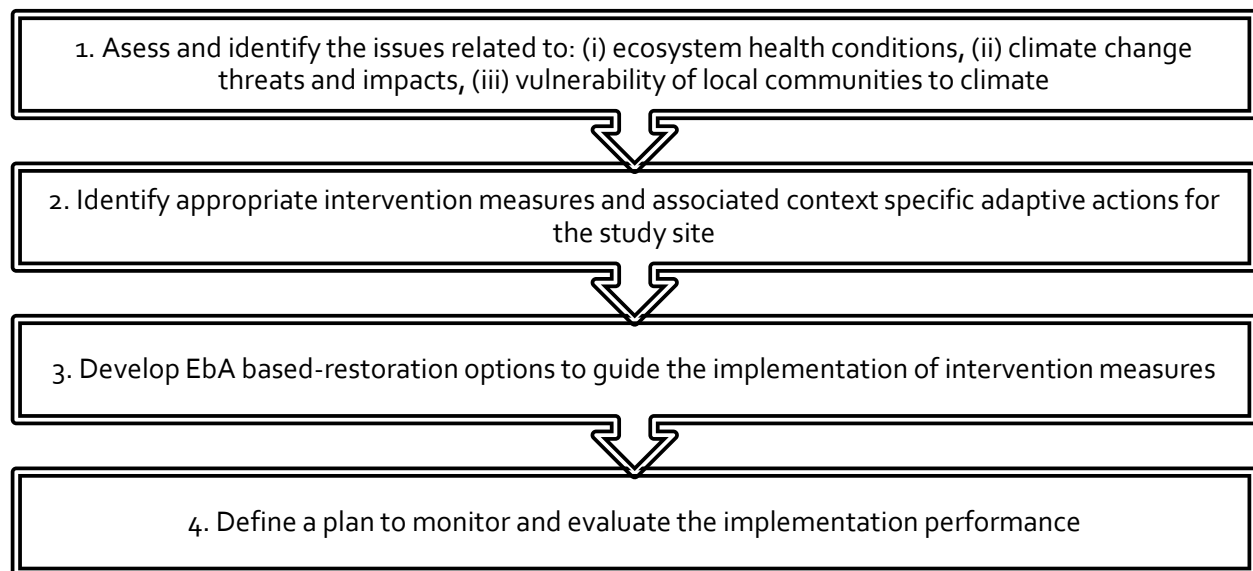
1. Asess and identify the issues related to: (i) ecosystem health conditions, (ii) climate change threats and impacts, (iii) vulnerability of local communities to climate

2. Identify appropriate intervention measures and associated context specific adaptive actions for the study site

3. Develop EbA based-restoration options to guide the implementation of intervention measures

4. Define a plan to monitor and evaluate the implementation performance